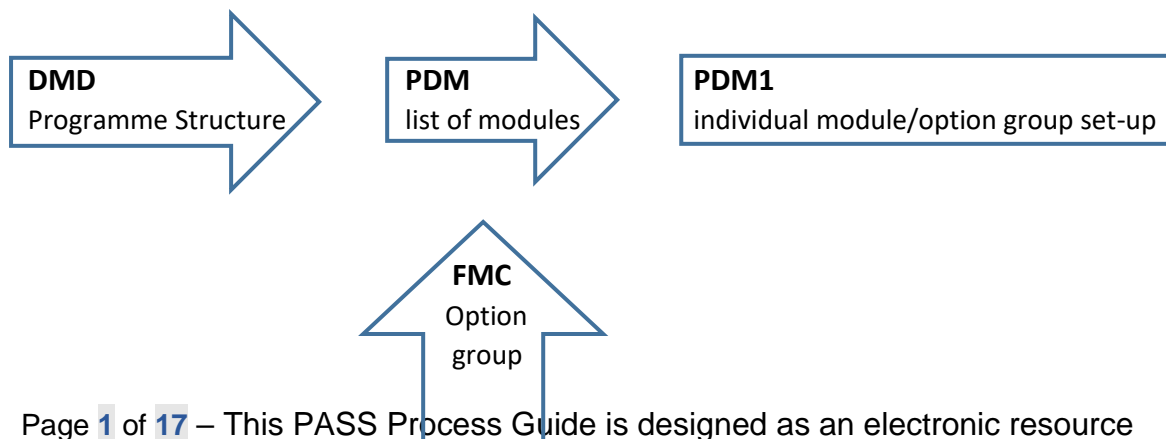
**DMD**
Programme Structure

**PDM**
list of modules

**PDM1**
individual module/option group set-up

**FMC**
Option group

Page 1 of 17 – This PASS Process Guide is designed as an electronic resource